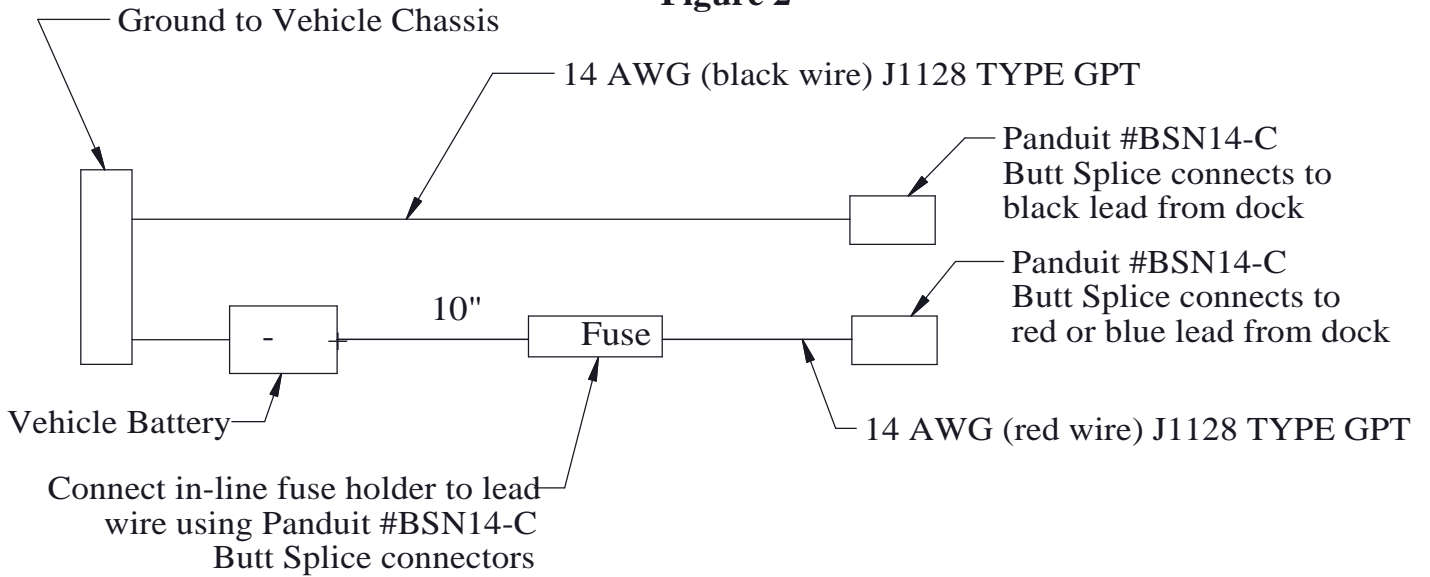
Figure 2

Ground to Vehicle Chassis

14 AWG (black wire) J1128 TYPE GPT

Panduit #BSN14-C
Butt Splice connects to
black lead from dock

Panduit #BSN14-C
Butt Splice connects to
red or blue lead from dock

10"

-

+

Fuse

Vehicle Battery

14 AWG (red wire) J1128 TYPE GPT

Connect in-line fuse holder to lead
wire using Panduit #BSN14-C
Butt Splice connectors